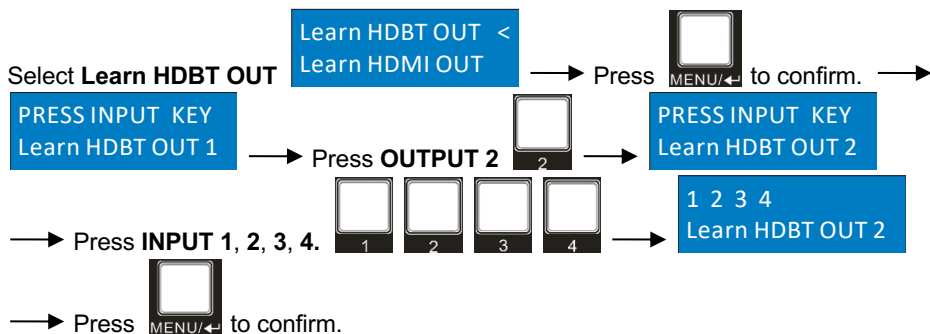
Select **Learn HDBT OUT**

Learn HDBT OUT <
Learn HDMI OUT

Press MENU/↵ to confirm.

PRESS INPUT KEY
Learn HDBT OUT 1

Press **OUTPUT 2** 2

PRESS INPUT KEY
Learn HDBT OUT 2

Press **INPUT 1**, **2**, **3**, **4.** 1 2 3 4

1 2 3 4
Learn HDBT OUT 2

Press MENU/↵ to confirm.